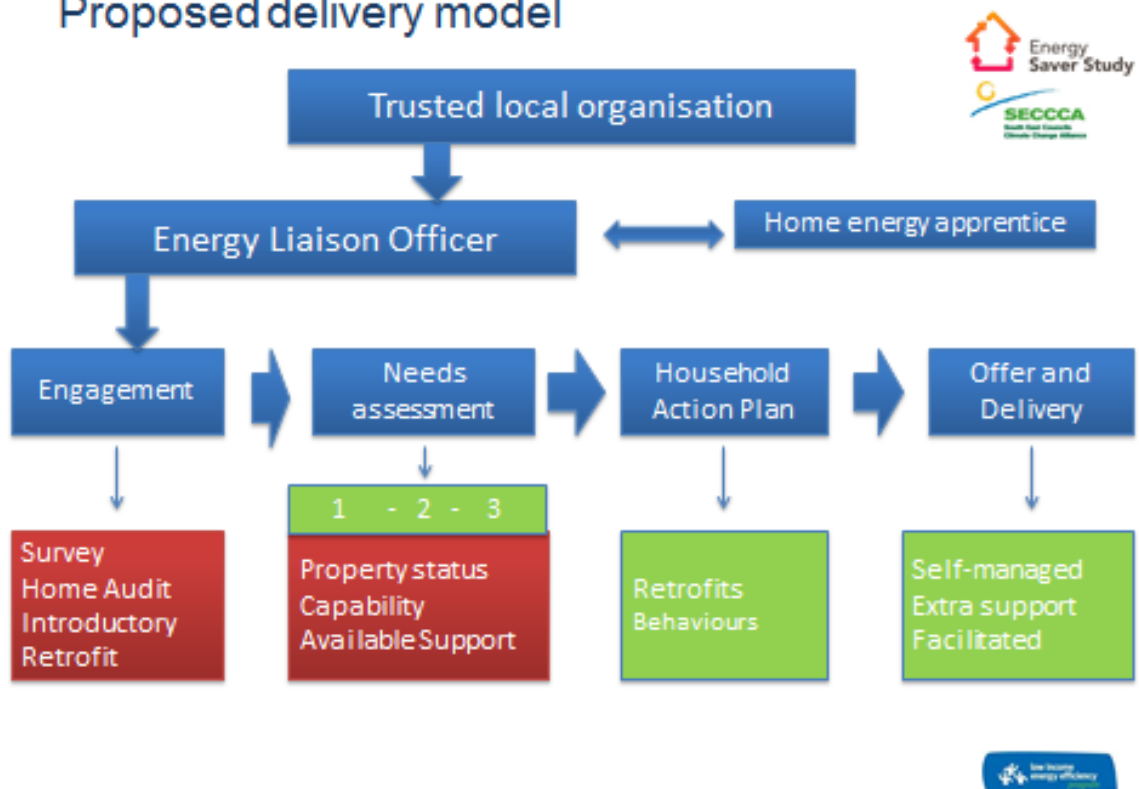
Proposed delivery model

Energy Saver Study

SECCCA
South East Councils Climate Change Alliance

Trusted local organisation

Energy Liaison Officer

Home energy apprentice

Engagement

Needs assessment

Household Action Plan

Offer and Delivery

1 - 2 - 3

Survey
Home Audit
Introductory Retrofit

Property status
Capability
Available Support

Retrofits
Behaviours

Self-managed
Extra support
Facilitated

low income energy efficiency program